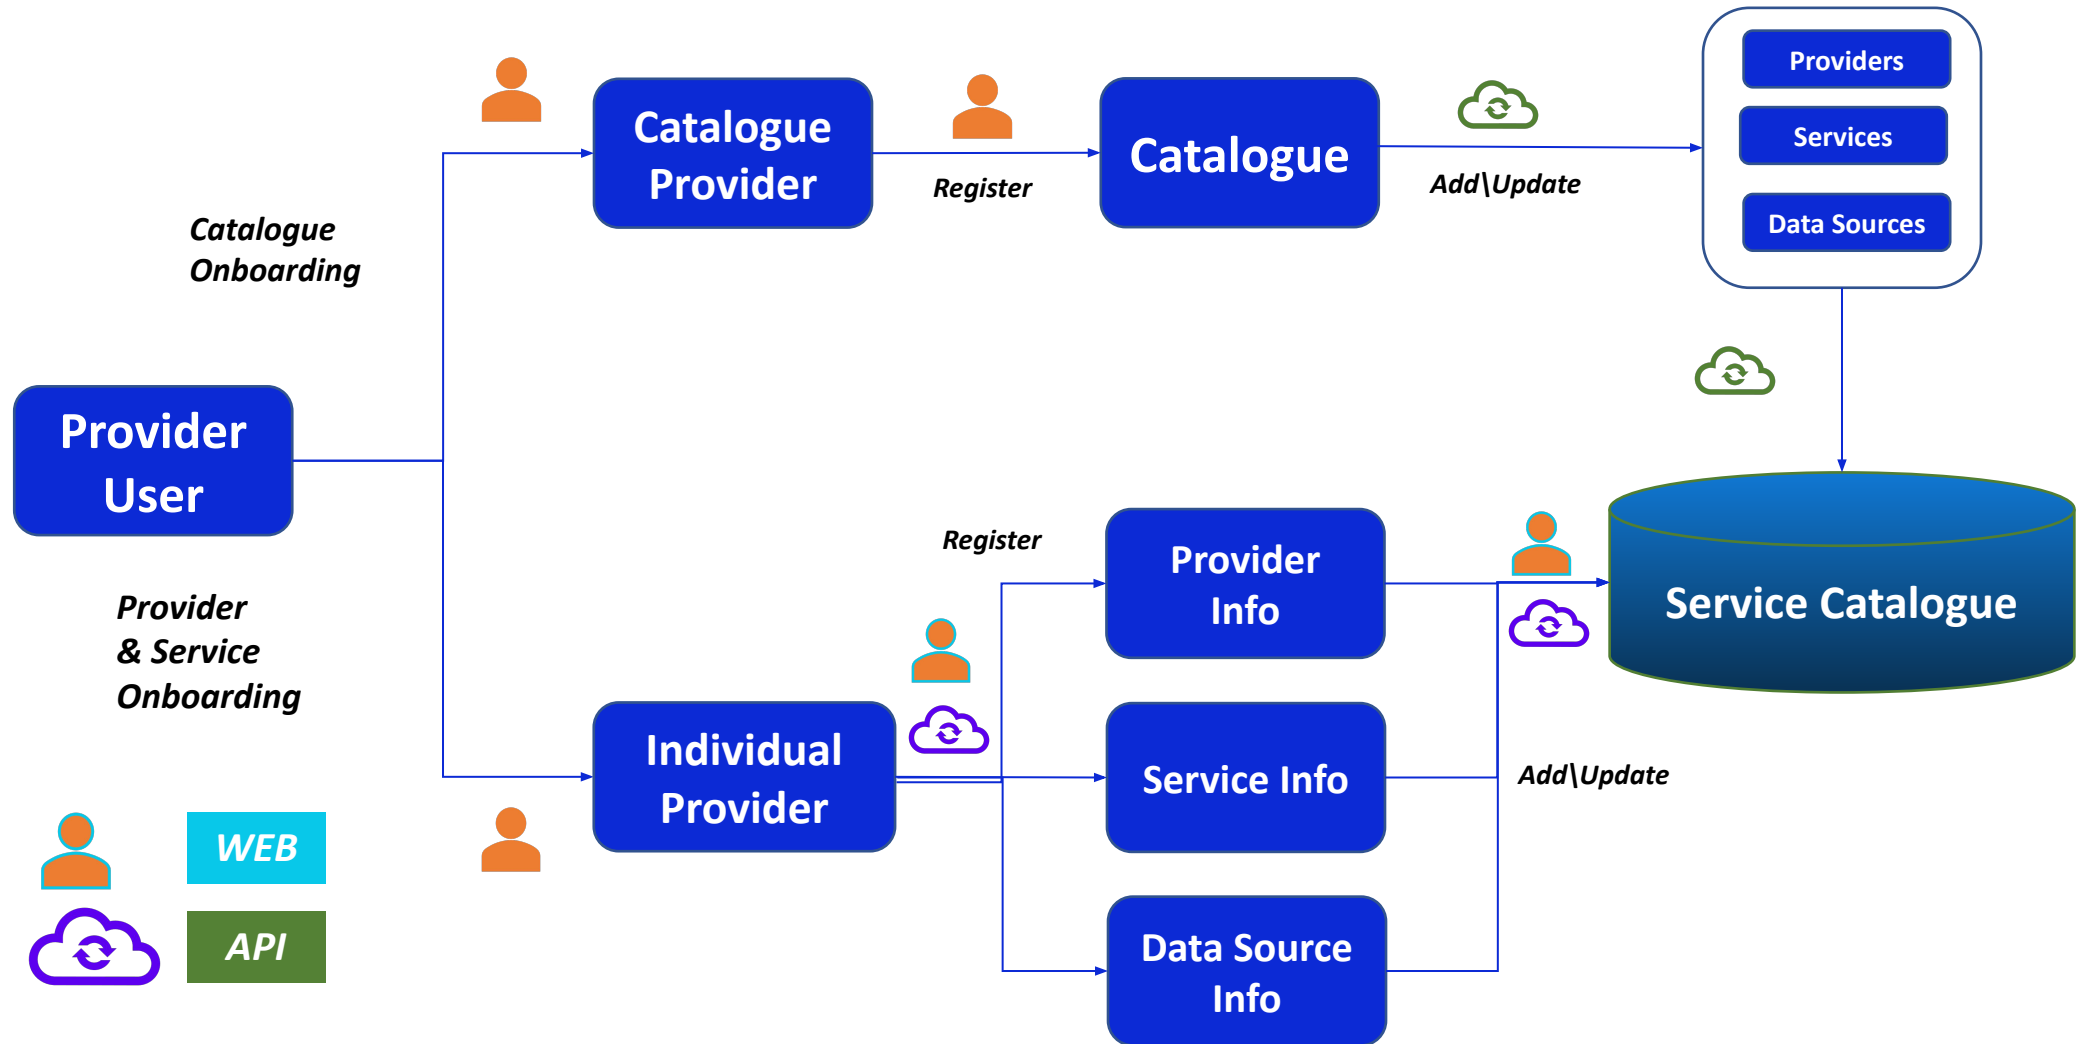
Catalogue Provider

Register

Catalogue

Add\Update

Providers

Services

Data Sources

Catalogue Onboarding

Provider User

Register

Provider Info

Service Catalogue

Provider & Service Onboarding

Individual Provider

Service Info

Add\Update

WEB

API

Data Source Info